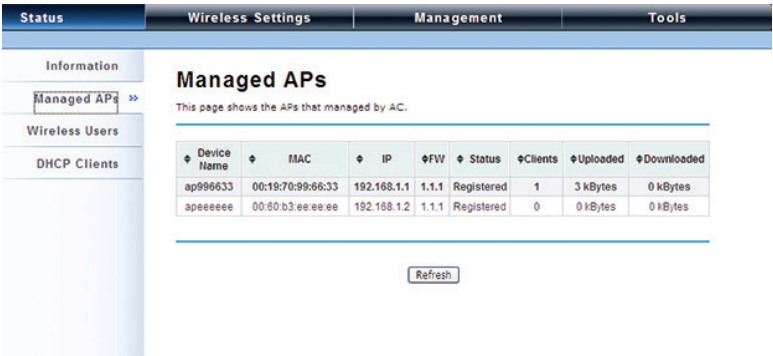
Status | Wireless Settings | Management | Tools

Information
Managed APs »
Wireless Users
DHCP Clients

Managed APs

This page shows the APs that managed by AC.

| ◆ Device Name | ◆ MAC | ◆ IP | ◆FW | ◆ Status | ◆Clients | ◆Uploaded | ◆Downloaded |
|---|---|---|---|---|---|---|---|
| ap996633 | 00:19:70:99:66:33 | 192.168.1.1 | 1.1.1 | Registered | 1 | 3 kBytes | 0 kBytes |
| apeeeeee | 00:60:b3:ee:ee:ee | 192.168.1.2 | 1.1.1 | Registered | 0 | 0 kBytes | 0 kBytes |

Refresh